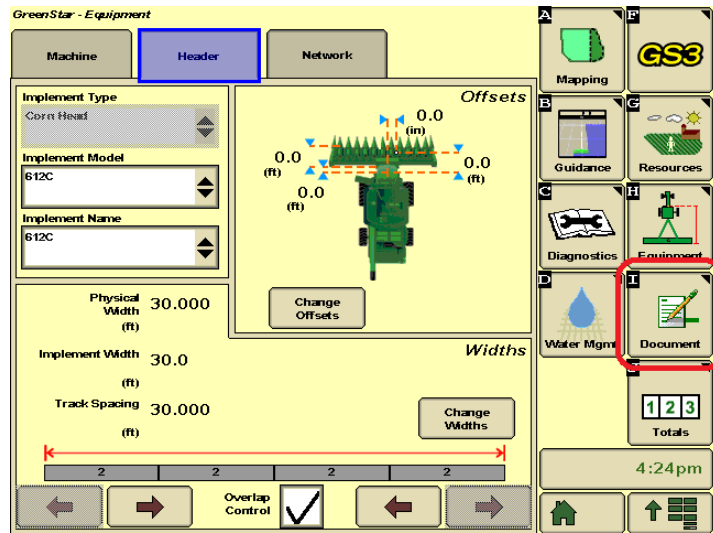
GreenStar - Equipment

Machine

Header

Network

Implement Type

Corn Head

Implement Model

612C

Implement Name

612C

Offsets

0.0
(in)

0.0
(ft)

0.0
(ft)

0.0
(ft)

Change Offsets

Physical Width (ft) 30.000

Implement Width 30.0 (ft)

Track Spacing 30.000 (ft)

Widths

Change Widths

2 2 2 2

Overlap Control

A
Mapping

F
GS3

B
Guidance

G
Resources

C
Diagnostics

H
Equipment

D
Water Mgmt

I
Document

123
Totals

4:24pm